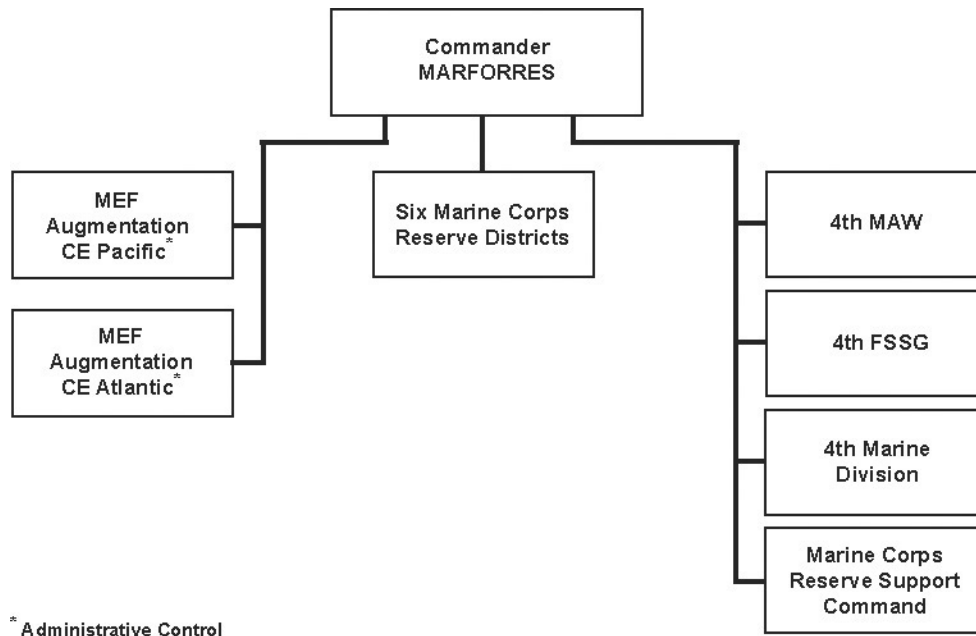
Commander MARFORRES

MEF Augmentation CE Pacific*

MEF Augmentation CE Atlantic*

Six Marine Corps Reserve Districts

4th MAW

4th FSSG

4th Marine Division

Marine Corps Reserve Support Command

* Administrative Control